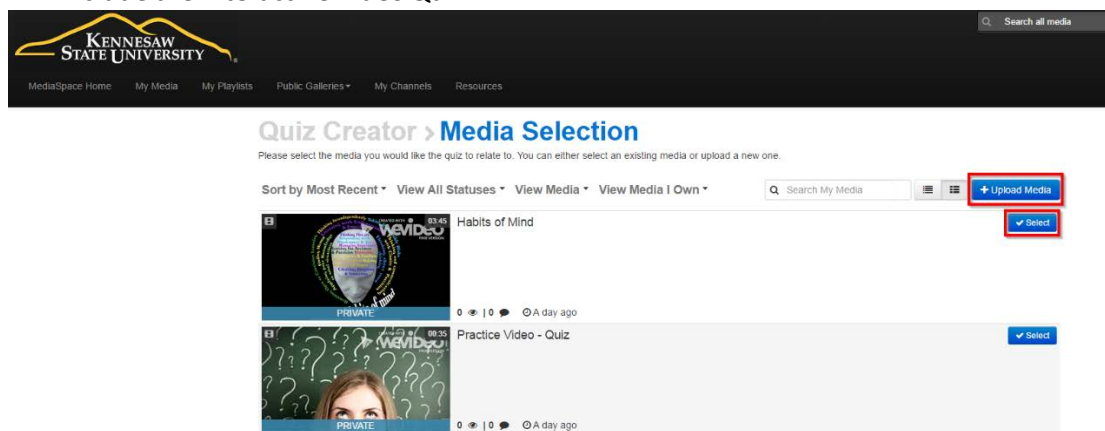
Search all media

KENNESAW STATE UNIVERSITY

MediaSpace Home My Media My Playlists Public Galleries My Channels Resources

Quiz Creator > Media Selection

Please select the media you would like the quiz to relate to. You can either select an existing media or upload a new one.

Sort by Most Recent View All Statuses View Media View Media I Own

Search My Media

+ Upload Media

03:45 WeVideo

PRIVATE

Habits of Mind

Select

0 | 0 A day ago

08:35 WeVideo

PRIVATE

Practice Video - Quiz

Select

0 | 0 A day ago